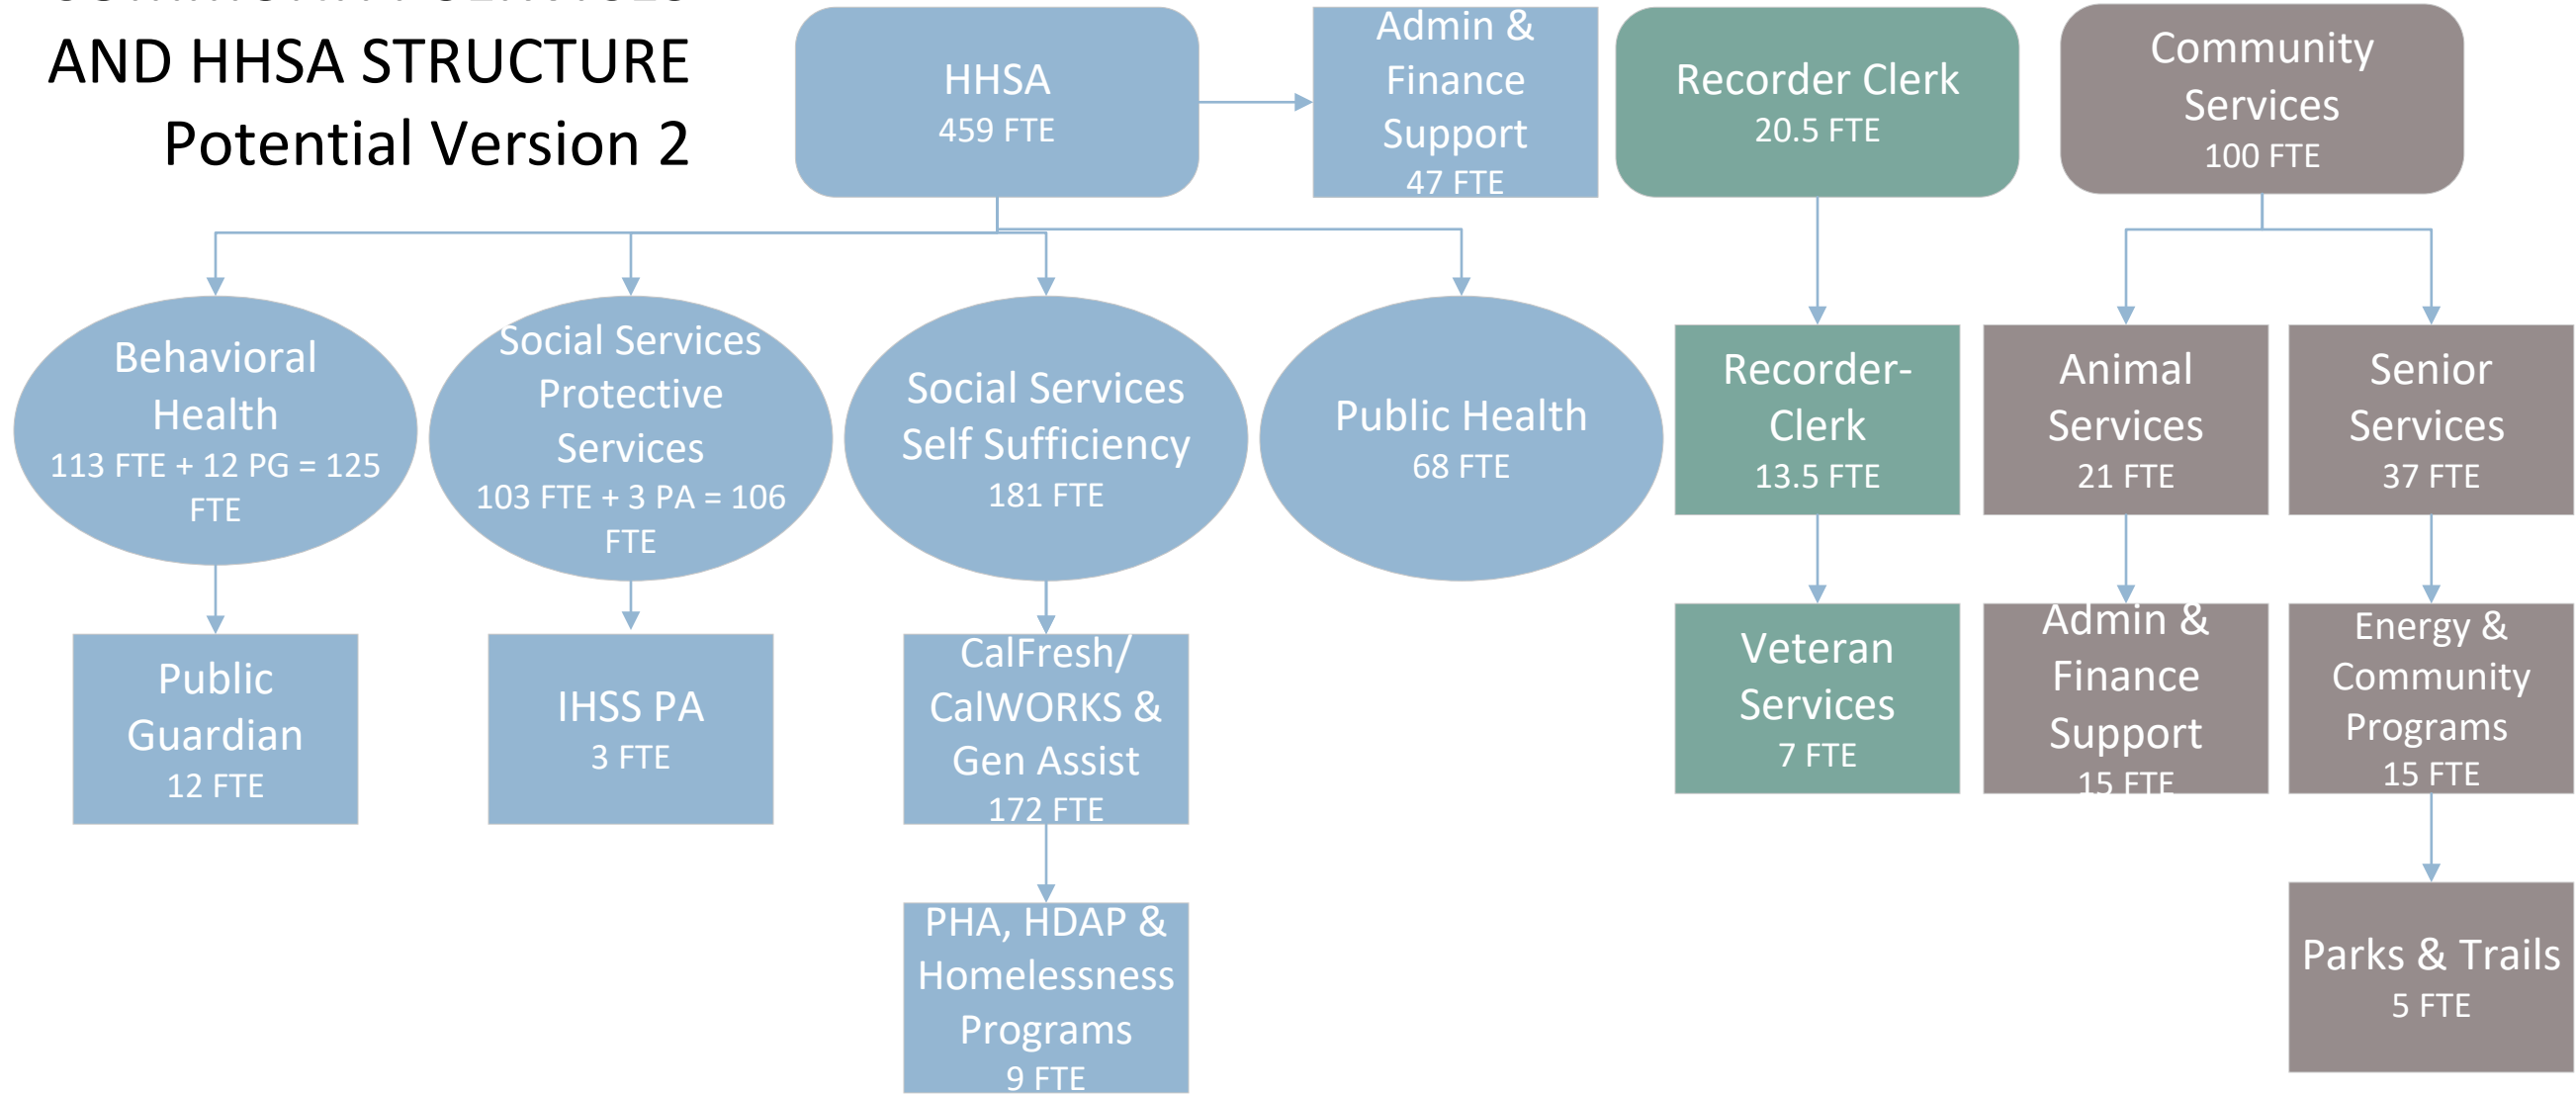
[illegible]
AND HHSA STRUCTURE
Potential Version 2

HHSA
459 FTE

Admin & Finance Support
47 FTE

Recorder Clerk
20.5 FTE

Community Services
100 FTE

Behavioral Health
113 FTE + 12 PG = 125 FTE

Social Services Protective Services
103 FTE + 3 PA = 106 FTE

Social Services Self Sufficiency
181 FTE

Public Health
68 FTE

Recorder-Clerk
13.5 FTE

Animal Services
21 FTE

Senior Services
37 FTE

Public Guardian
12 FTE

IHSS PA
3 FTE

CalFresh/ CalWORKS & Gen Assist
172 FTE

Veteran Services
7 FTE

Admin & Finance Support
15 FTE

Energy & Community Programs
15 FTE

PHA, HDAP & Homelessness Programs
9 FTE

Parks & Trails
5 FTE